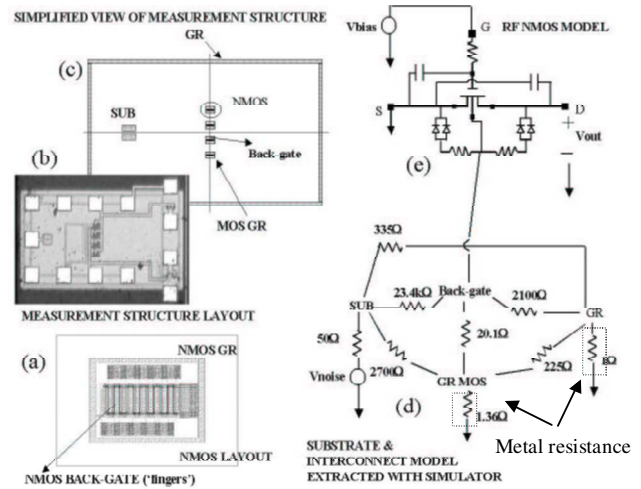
SIMPLIFIED VIEW OF MEASUREMENT STRUCTURE

GR

(c)

SUB

NMOS

Back-gate

MOS GR

(b)

MEASUREMENT STRUCTURE LAYOUT

(a)

NMOS GR

NMOS LAYOUT

NMOS BACK-GATE ('fingers')

Vbias

G

RF NMOS MODEL

S

D

Vout

(e)

335Ω

23.4kΩ

Back-gate

2100Ω

SUB

GR

20.1Ω

50Ω

225Ω

8Ω

Vnoise

2700Ω

GR MOS

(d)

1.36Ω

Metal resistance

SUBSTRATE & INTERCONNECT MODEL EXTRACTED WITH SIMULATOR